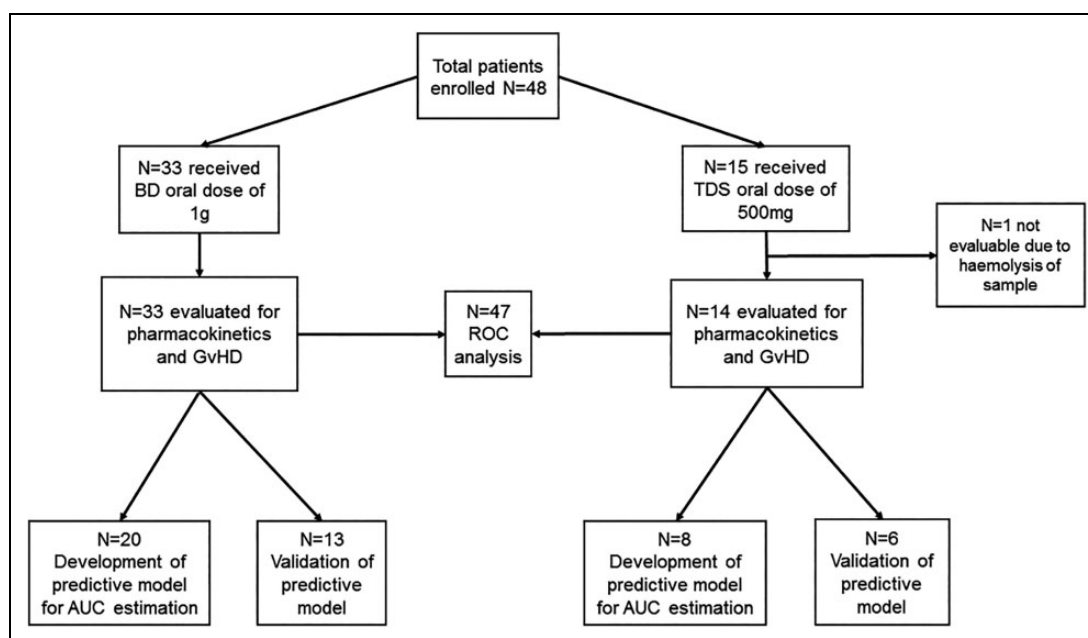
Total patients enrolled N=48

N=33 received BD oral dose of 1g

N=15 received TDS oral dose of 500mg

N=1 not evaluable due to haemolysis of sample

N=33 evaluated for pharmacokinetics and GvHD

N=47 ROC analysis

N=14 evaluated for pharmacokinetics and GvHD

N=20 Development of predictive model for AUC estimation

N=13 Validation of predictive model

N=8 Development of predictive model for AUC estimation

N=6 Validation of predictive model